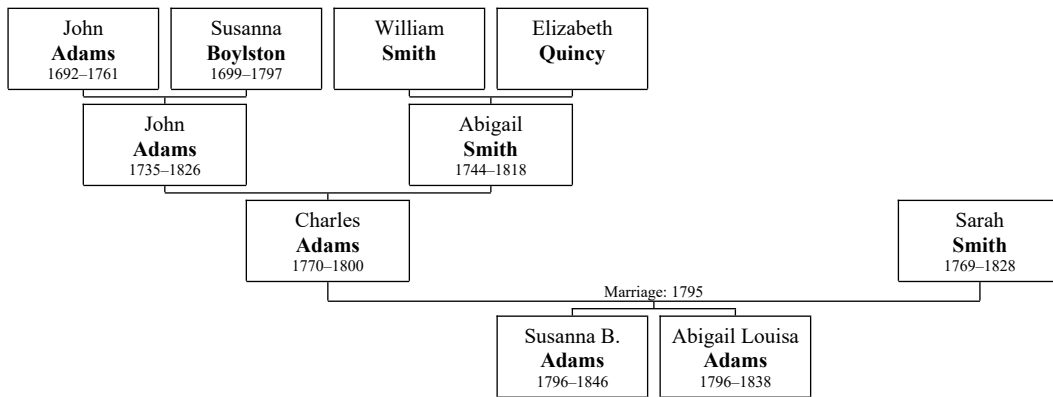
John
**Adams**
1692–1761

Susanna
**Boylston**
1699–1797

William
**Smith**

Elizabeth
**Quincy**

John
**Adams**
1735–1826

Abigail
**Smith**
1744–1818

Charles
**Adams**
1770–1800

Sarah
**Smith**
1769–1828

Marriage: 1795

Susanna B.
**Adams**
1796–1846

Abigail Louisa
**Adams**
1796–1838